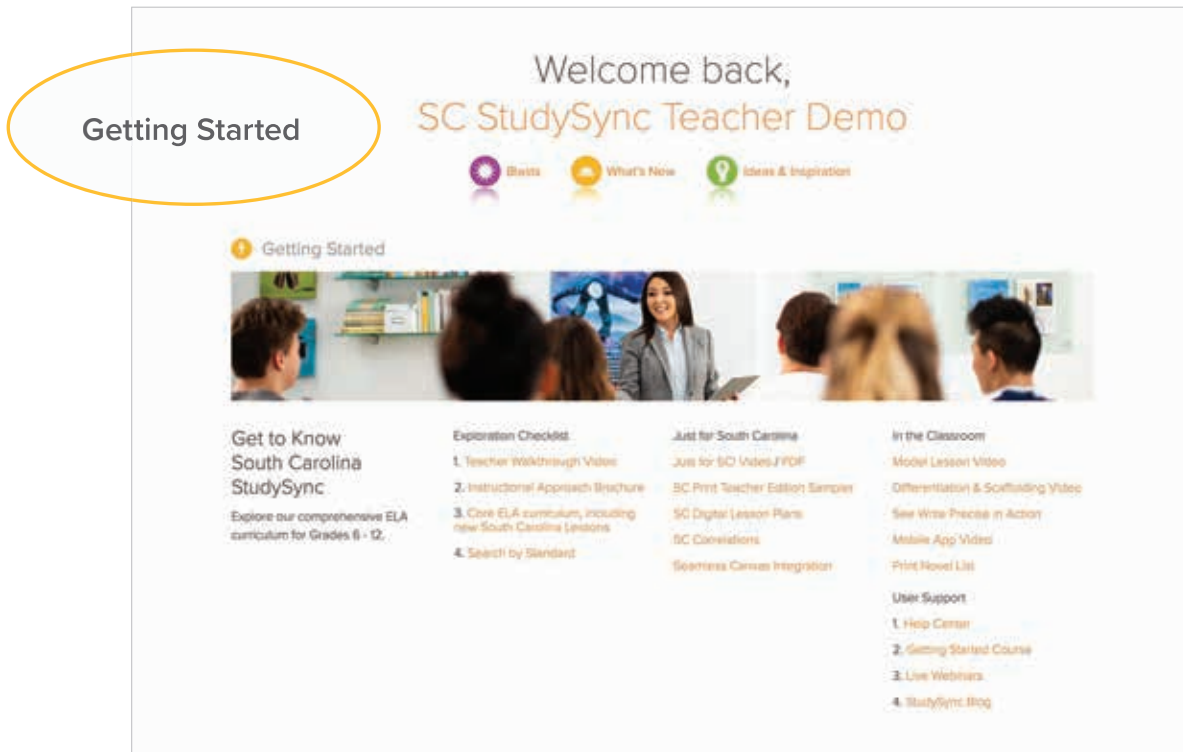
Getting Started

Welcome back,
SC StudySync Teacher Demo

Blasts What's New Ideas & Inspiration

Getting Started

Get to Know South Carolina StudySync

Explore our comprehensive ELA curriculum for Grades 6 - 12.

Exploration Checklist
1. Teacher Walkthrough Video
2. Instructional Approach Brochure
3. Core ELA curriculum, including new South Carolina Lessons
4. Search by Standard

Just for South Carolina
Just for SC! Video / PDF
SC Print Teacher Edition Sampler
SC Digital Lesson Plans
SC Correlations
Seamless Canvas Integration

In the Classroom
Model Lesson Video
Differentiation & Scaffolding Video
See Write Precise in Action
Mobile App Video
Print Novel List

User Support
1. Help Center
2. Getting Started Course
3. Live Webinars
4. StudySync Blog